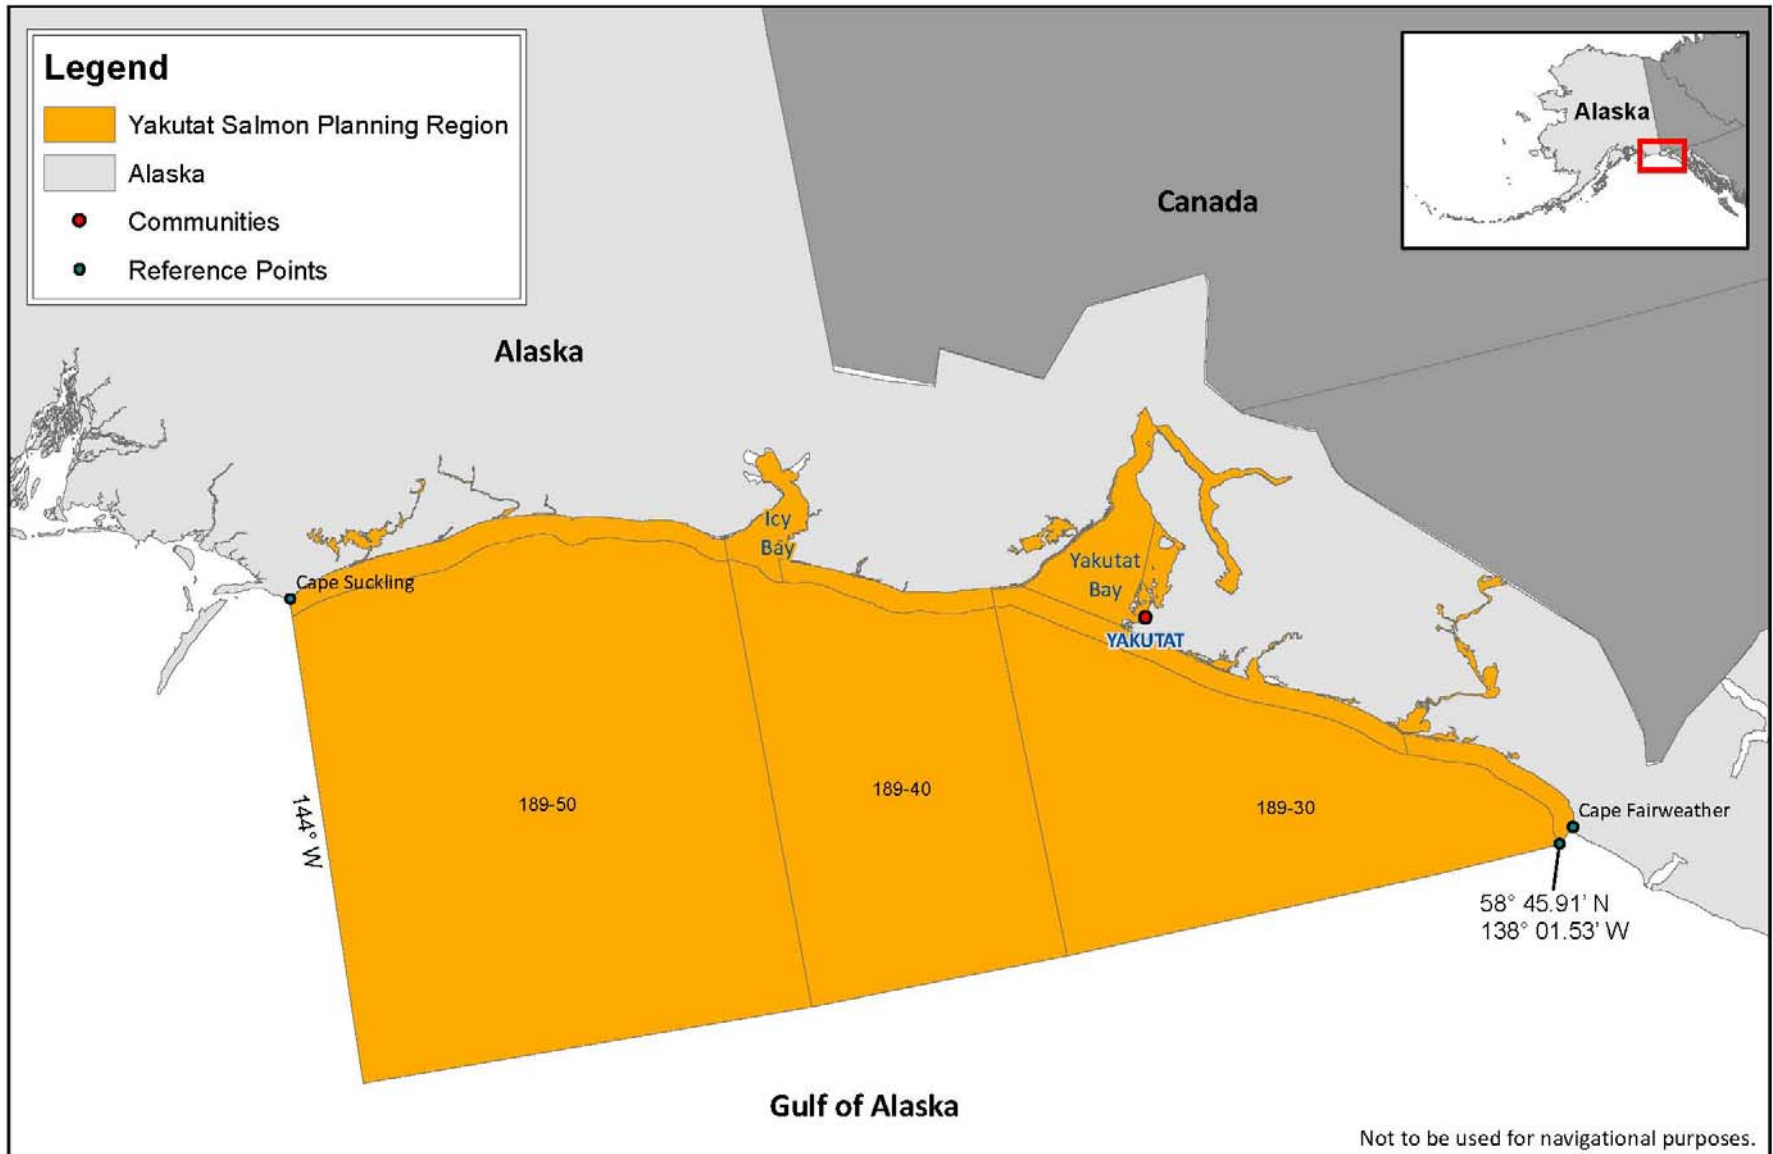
Legend

Yakutat Salmon Planning Region

Alaska

Communities

Reference Points

Alaska

Canada

Alaska

Icy Bay

Yakutat Bay

Cape Suckling

YAKUTAT

144° W

189-50

189-40

189-30

Cape Fairweather

58° 45.91' N
138° 01.53' W

Gulf of Alaska

Not to be used for navigational purposes.